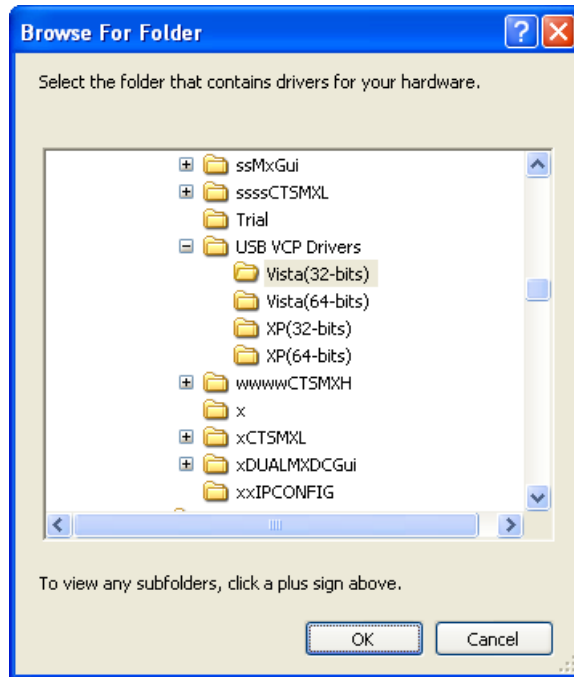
Browse For Folder

Select the folder that contains drivers for your hardware.

ssMxGui
ssssCTSMXL
Trial
USB VCP Drivers
Vista(32-bits)
Vista(64-bits)
XP(32-bits)
XP(64-bits)
wwwwCTSMXH
x
xCTSMXL
xDUALMXDCGui
xxIPCONFIG

To view any subfolders, click a plus sign above.

OK
Cancel